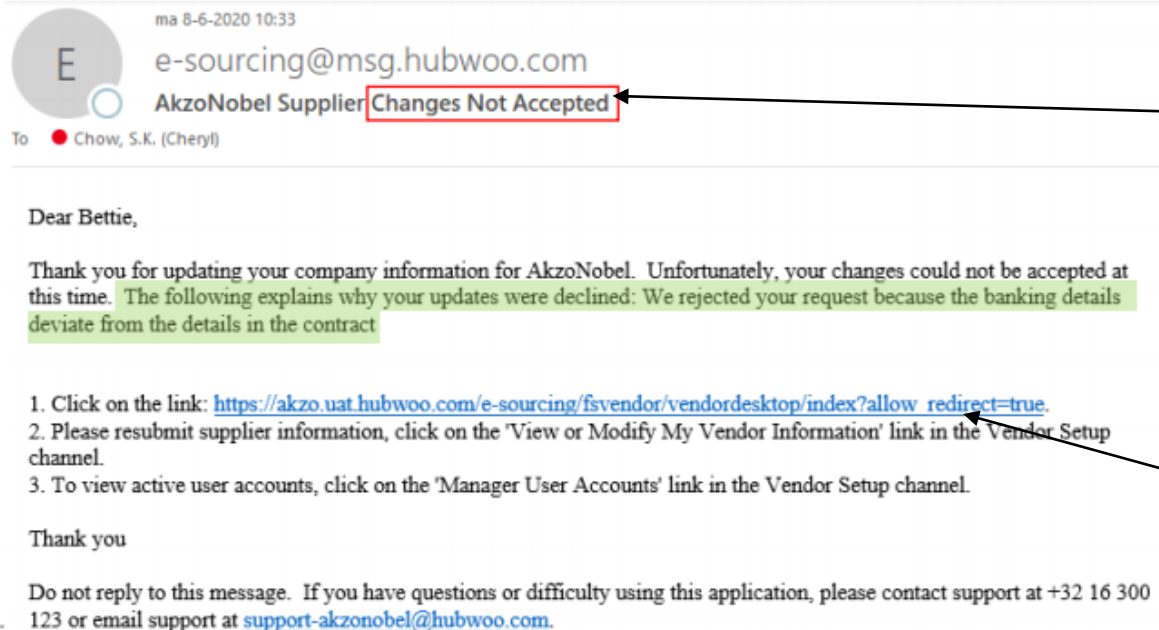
ma 8-6-2020 10:33

E

e-sourcing@msg.hubwoo.com

AkzoNobel Supplier Changes Not Accepted

To Chow, S.K. (Cheryl)

Dear Bettie,

Thank you for updating your company information for AkzoNobel. Unfortunately, your changes could not be accepted at this time. The following explains why your updates were declined: We rejected your request because the banking details deviate from the details in the contract

1. Click on the link: https://akzo.uat.hubwoo.com/e-sourcing/fsvendor/vendordesktop/index?allow_redirect=true.
2. Please resubmit supplier information, click on the 'View or Modify My Vendor Information' link in the Vendor Setup channel.
3. To view active user accounts, click on the 'Manager User Accounts' link in the Vendor Setup channel.

Thank you

Do not reply to this message. If you have questions or difficulty using this application, please contact support at +32 16 300 123 or email support at support-akzonobel@hubwoo.com.